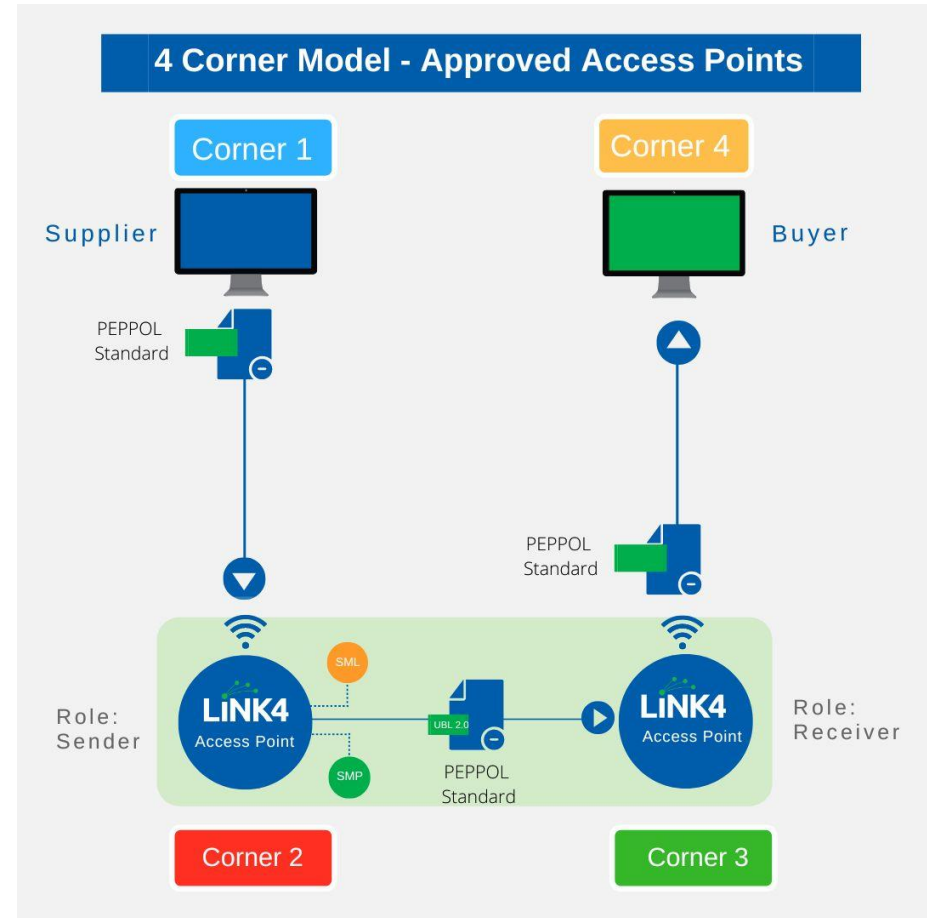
4 Corner Model - Approved Access Points

Corner 1

Corner 4

Supplier

Buyer

PEPPOL Standard

PEPPOL Standard

SML

Role: Sender

LiNK4 Access Point

UBL 2.0

LiNK4 Access Point

Role: Receiver

SMP

PEPPOL Standard

Corner 2

Corner 3